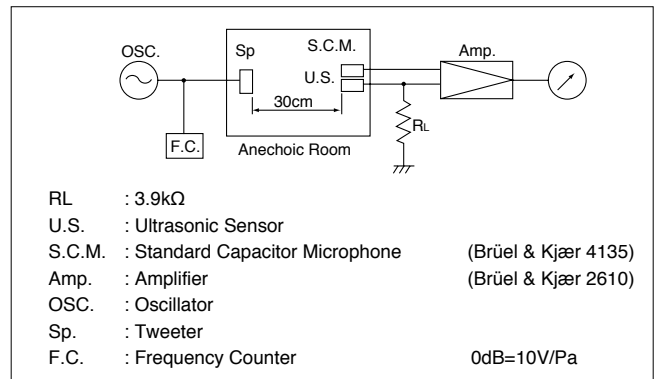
OSC.

Sp

S.C.M.

U.S.

Amp.

30cm

F.C.

Anechoic Room

$R_L$

RL : 3.9kΩ
U.S. : Ultrasonic Sensor
S.C.M. : Standard Capacitor Microphone (Brüel & Kjær 4135)
Amp. : Amplifier (Brüel & Kjær 2610)
OSC. : Oscillator
Sp. : Tweeter
F.C. : Frequency Counter 0dB=10V/Pa